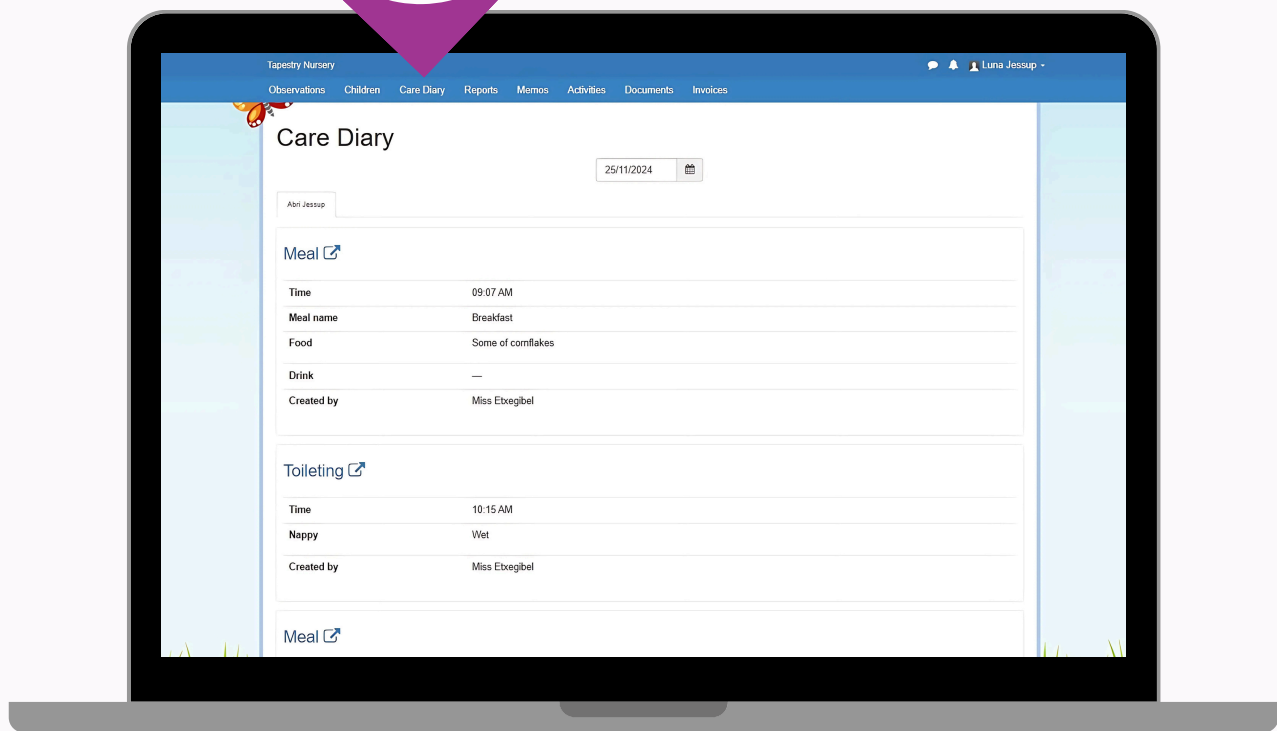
Tapestry Nursery

Luna Jessup

Observations Children Care Diary Reports Memos Activities Documents Invoices

Care Diary

25/11/2024

Abri Jessup

Meal

| | |
|---|---|
| Time | 09:07 AM |
| Meal name | Breakfast |
| Food | Some of cornflakes |
| Drink | — |
| Created by | Miss Etxegibel |

Toileting

| | |
|---|---|
| Time | 10:15 AM |
| Nappy | Wet |
| Created by | Miss Etxegibel |

Meal